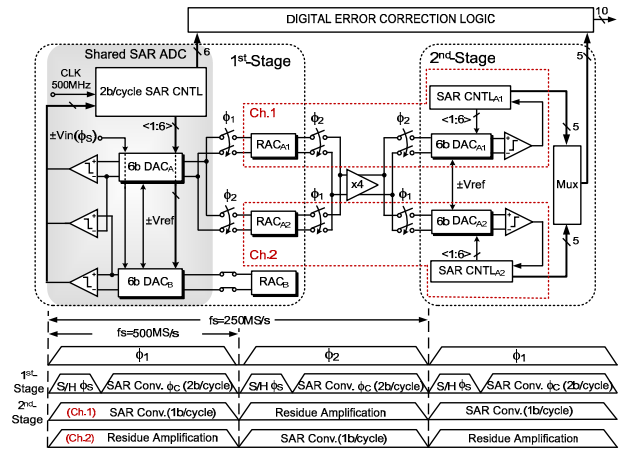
DIGITAL ERROR CORRECTION LOGIC
10
6
5
Shared SAR ADC
1st-Stage
2nd-Stage
CLK 500MHz
2b/cycle SAR CNTL
SAR CNTL$_{A1}$
Ch.1
$\phi_1$
$\phi_2$
$\phi_2$
<1:6>
<1:6>
±Vin($\phi_S$)
6b DAC$_A$
RAC$_{A1}$
6b DAC$_{A1}$
5
$\phi_1$
x4
$\phi_1$
±Vref
Mux
±Vref
$\phi_2$
RAC$_{A2}$
6b DAC$_{A2}$
<1:6>
5
Ch.2
SAR CNTL$_{A2}$
6b DAC$_B$
RAC$_B$
fs=250MS/s
fs=500MS/s
$\phi_1$
$\phi_2$
$\phi_1$
1st Stage
S/H $\phi_S$
SAR Conv. $\phi_C$ (2b/cycle)
S/H $\phi_S$
SAR Conv. $\phi_C$ (2b/cycle)
S/H $\phi_S$
SAR Conv. $\phi_C$ (2b/cycle)
2nd Stage
(Ch.1)
SAR Conv.(1b/cycle)
Residue Amplification
SAR Conv.(1b/cycle)
(Ch.2)
Residue Amplification
SAR Conv.(1b/cycle)
Residue Amplification